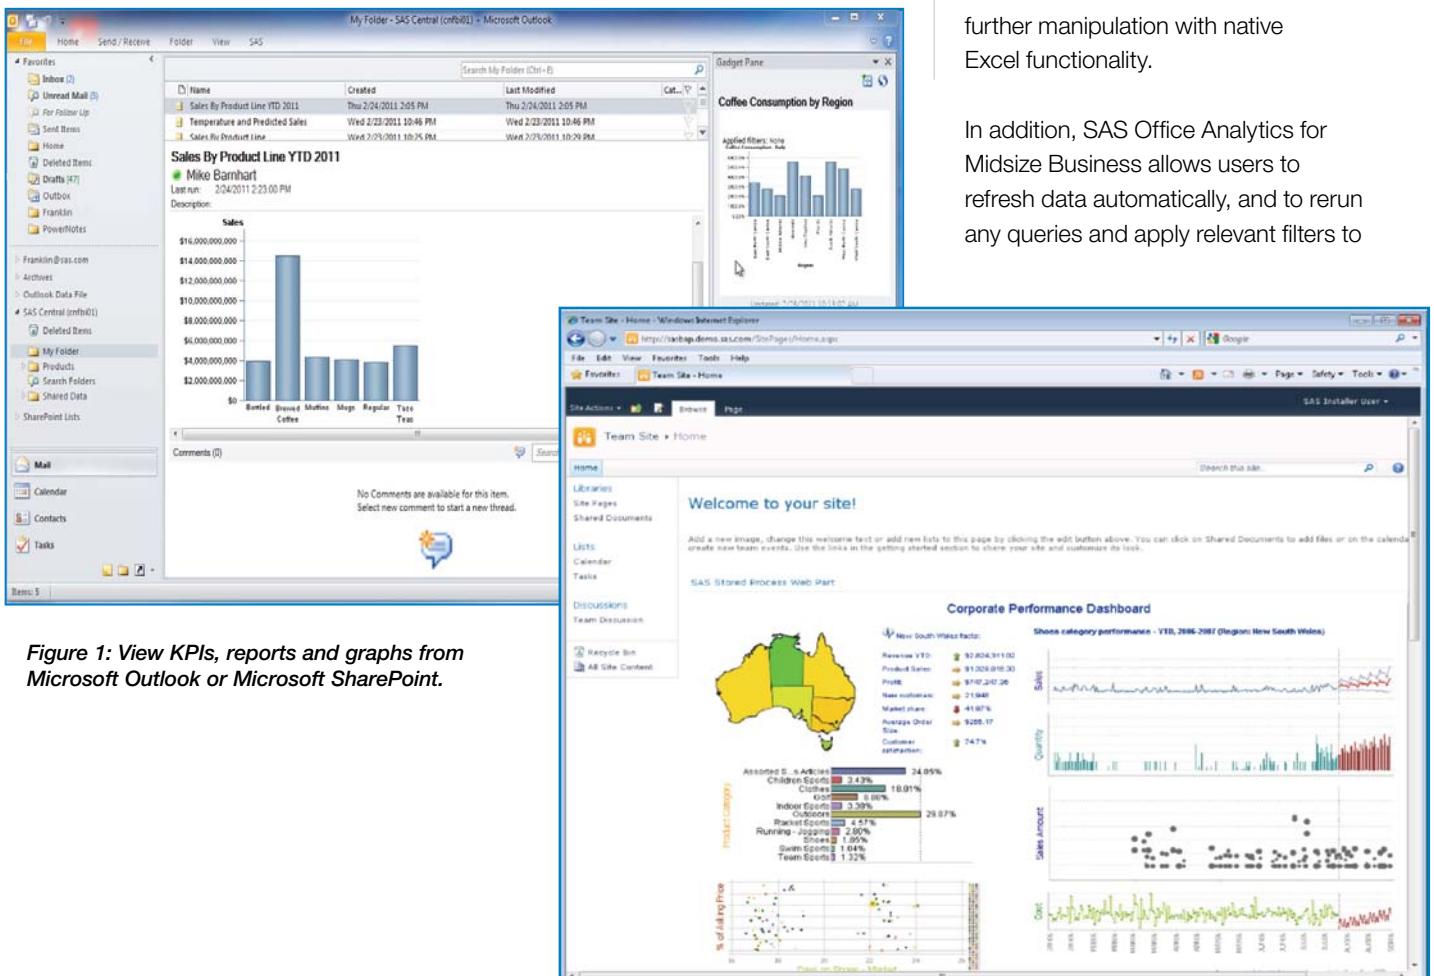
My Folder - SAS Central (cnfbi01) - Microsoft Outlook

File Home Send / Receive Folder View SAS

Favorites
Inbox (2)
Unread Mail (5)
For Follow Up
Sent Items
Home
Deleted Items
Drafts [47]
Outbox
Franklin
PowerNotes

Franklin@sas.com
Archives
Outlook Data File
SAS Central (cnfbi01)
Deleted Items
My Folder
Products
Search Folders
Shared Data
SharePoint Lists

Mail
Calendar
Contacts
Tasks

Items: 5

Search My Folder (Ctrl+E)

| Name | Created | Last Modified |
|---|---|---|
| Sales By Product Line YTD 2011 | Thu 2/24/2011 2:05 PM | Thu 2/24/2011 2:05 PM |
| Temperature and Predicted Sales | Wed 2/23/2011 10:46 PM | Wed 2/23/2011 10:46 PM |
| Sales By Product Line | Wed 2/23/2011 10:25 PM | Wed 2/23/2011 10:29 PM |

Sales By Product Line YTD 2011
Mike Barnhart
Last run: 2/24/2011 2:23:00 PM
Description:

Sales
$16,000,000,000
$14,000,000,000
$12,000,000,000
$10,000,000,000
$8,000,000,000
$6,000,000,000
$4,000,000,000
$2,000,000,000
$0
Bottled Brewed Coffee Muffins Mugs Regular Tazo Teas

Comments (0)

No Comments are available for this item.
Select new comment to start a new thread.

Gadget Pane
Coffee Consumption by Region
Applied filters: None

further manipulation with native Excel functionality.

In addition, SAS Office Analytics for Midsize Business allows users to refresh data automatically, and to rerun any queries and apply relevant filters to

Team Site - Home - Windows Internet Explorer
http://sasbap.demo.sas.com/SitePages/Home.aspx
Google
File Edit View Favorites Tools Help
Favorites Team Site - Home
Page Safety Tools
Site Actions Browse Page SAS Installer User
Team Site › Home
Home
Search this site...
Libraries
Site Pages
Shared Documents
Lists
Calendar
Tasks
Discussions
Team Discussion
Recycle Bin
All Site Content

Welcome to your site!

Add a new image, change this welcome text or add new lists to this page by clicking the edit button above. You can click on Shared Documents to add files or on the calendar to create new team events. Use the links in the getting started section to share your site and customize its look.

SAS Stored Process Web Part

Corporate Performance Dashboard

New South Wales facts:
Revenue YTD: $2,824,311.00
Product Sales: $1,329,016.30
Profit: $747,247.36
New customers: 21,948
Market share: 41.97%
Average Order Size: $266.17
Customer satisfaction: 74.7%

Shoes category performance - YTD, 2006-2007 (Region: New South Wales)
Sales
Quantity
Sales Amount
Cost

Product Category
Assorted S...s Articles 24.05%
Children Sports 3.43%
Clothes 18.01%
Golf 6.00%
Indoor Sports 3.39%
Outdoors 29.07%
Racket Sports 4.57%
Running - Jogging 2.80%
Shoes 1.85%
Swim Sports 1.04%
Team Sports 1.32%

% of Asking Price

Figure 1: View KPIs, reports and graphs from Microsoft Outlook or Microsoft SharePoint.